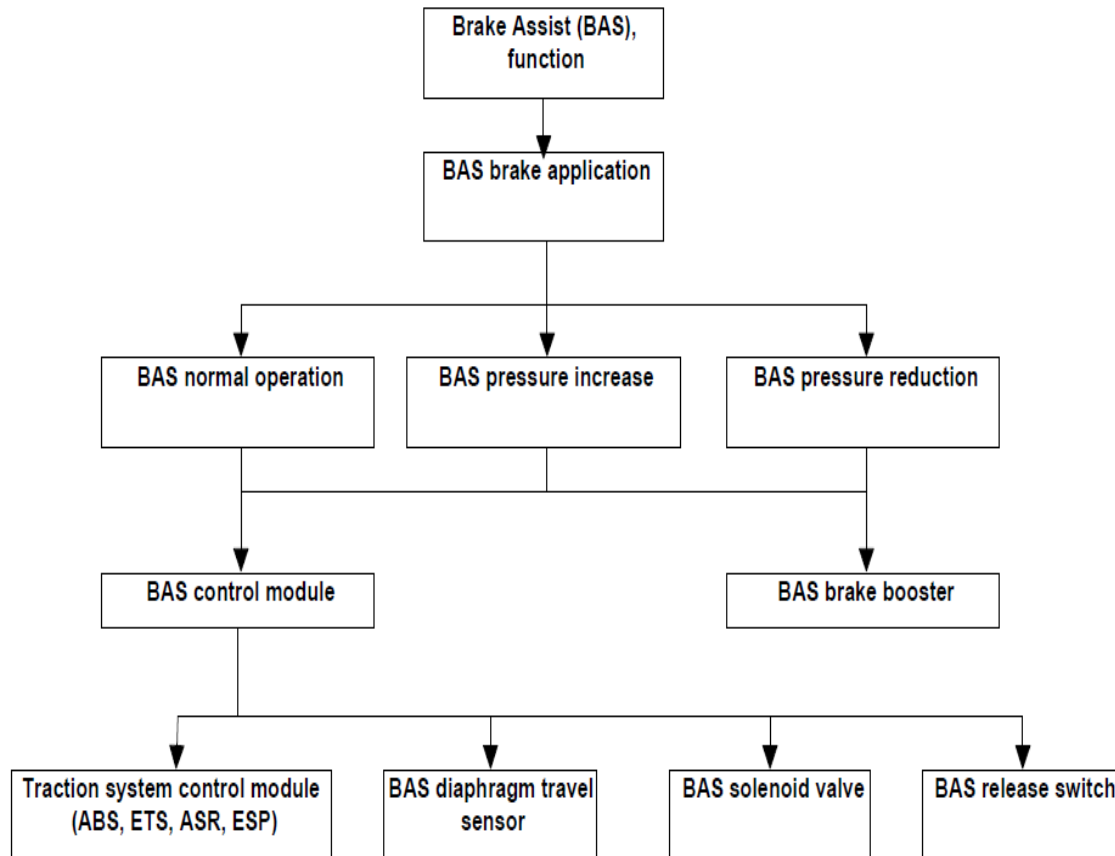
Brake Assist (BAS), function

BAS brake application

BAS normal operation

BAS pressure increase

BAS pressure reduction

BAS control module

BAS brake booster

Traction system control module (ABS, ETS, ASR, ESP)

BAS diaphragm travel sensor

BAS solenoid valve

BAS release switch